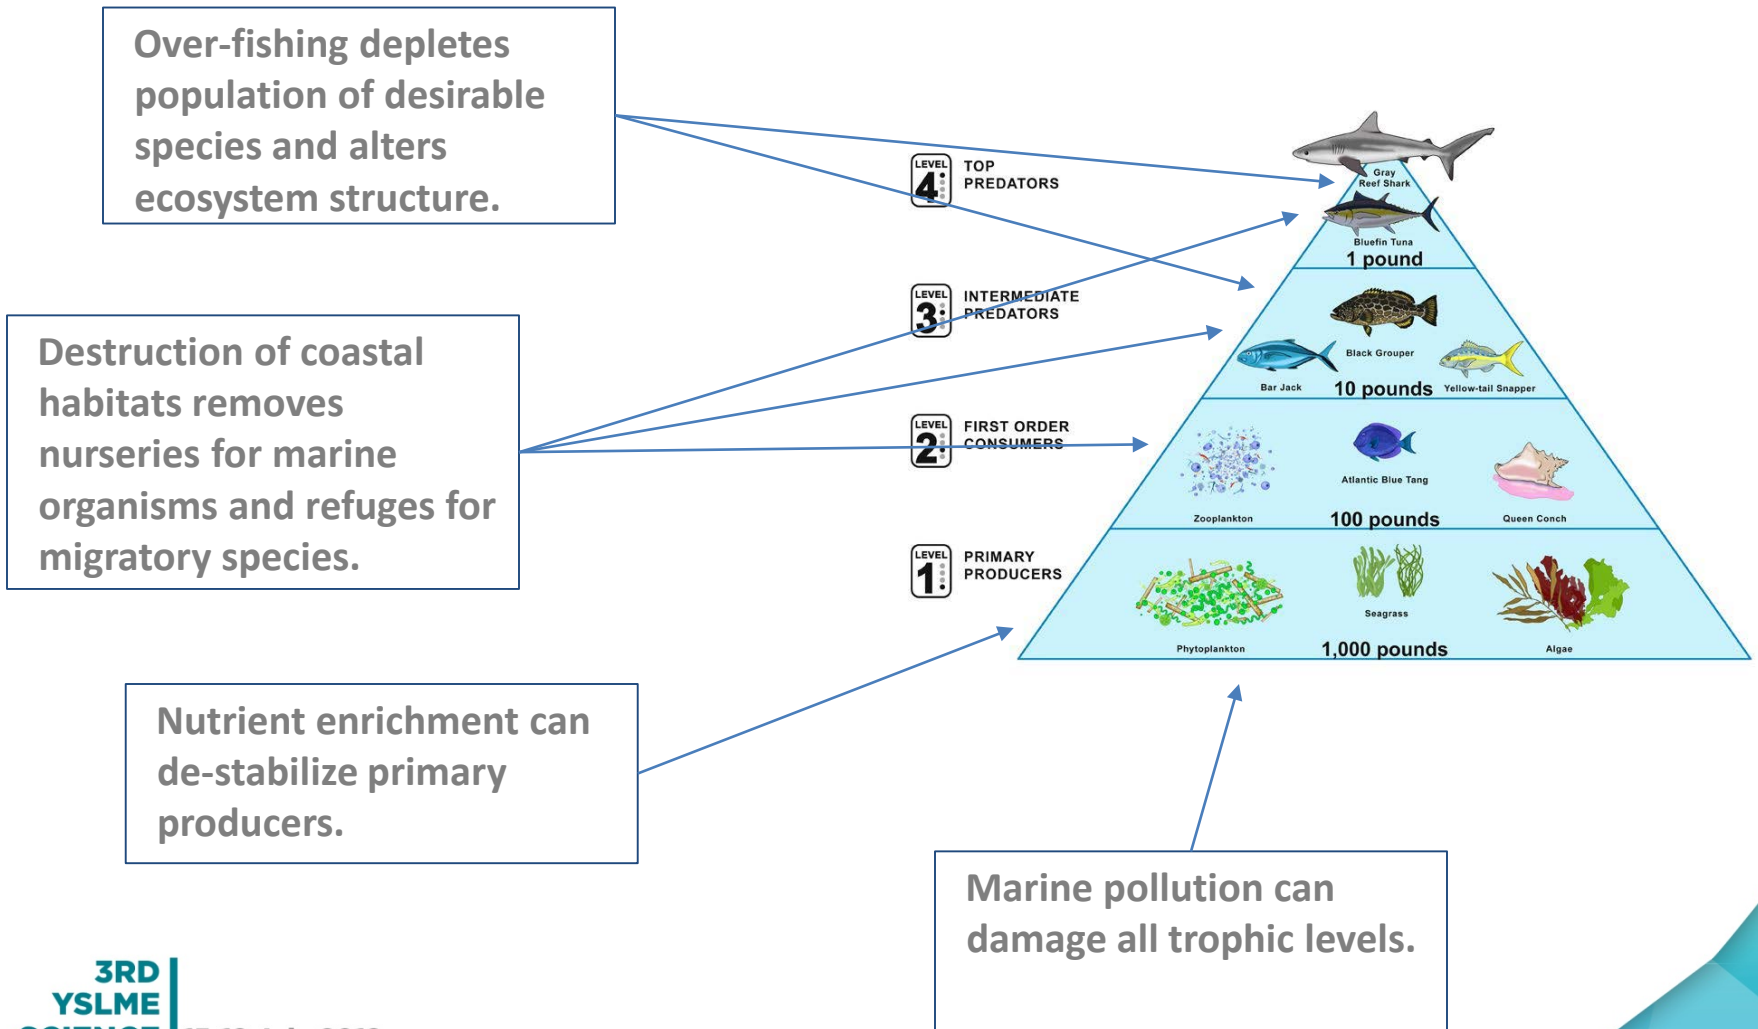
Over-fishing depletes population of desirable species and alters ecosystem structure.

LEVEL 4 TOP PREDATORS

LEVEL 3 INTERMEDIATE PREDATORS

LEVEL 2 FIRST ORDER CONSUMERS

LEVEL 1 PRIMARY PRODUCERS

Gray Reef Shark

Bluefin Tuna

1 pound

Black Grouper

Bar Jack

10 pounds

Yellow-tail Snapper

Atlantic Blue Tang

Zooplankton

100 pounds

Queen Conch

Seagrass

Phytoplankton

1,000 pounds

Algae

Destruction of coastal habitats removes nurseries for marine organisms and refuges for migratory species.

Nutrient enrichment can de-stabilize primary producers.

Marine pollution can damage all trophic levels.

3RD YSLME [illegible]